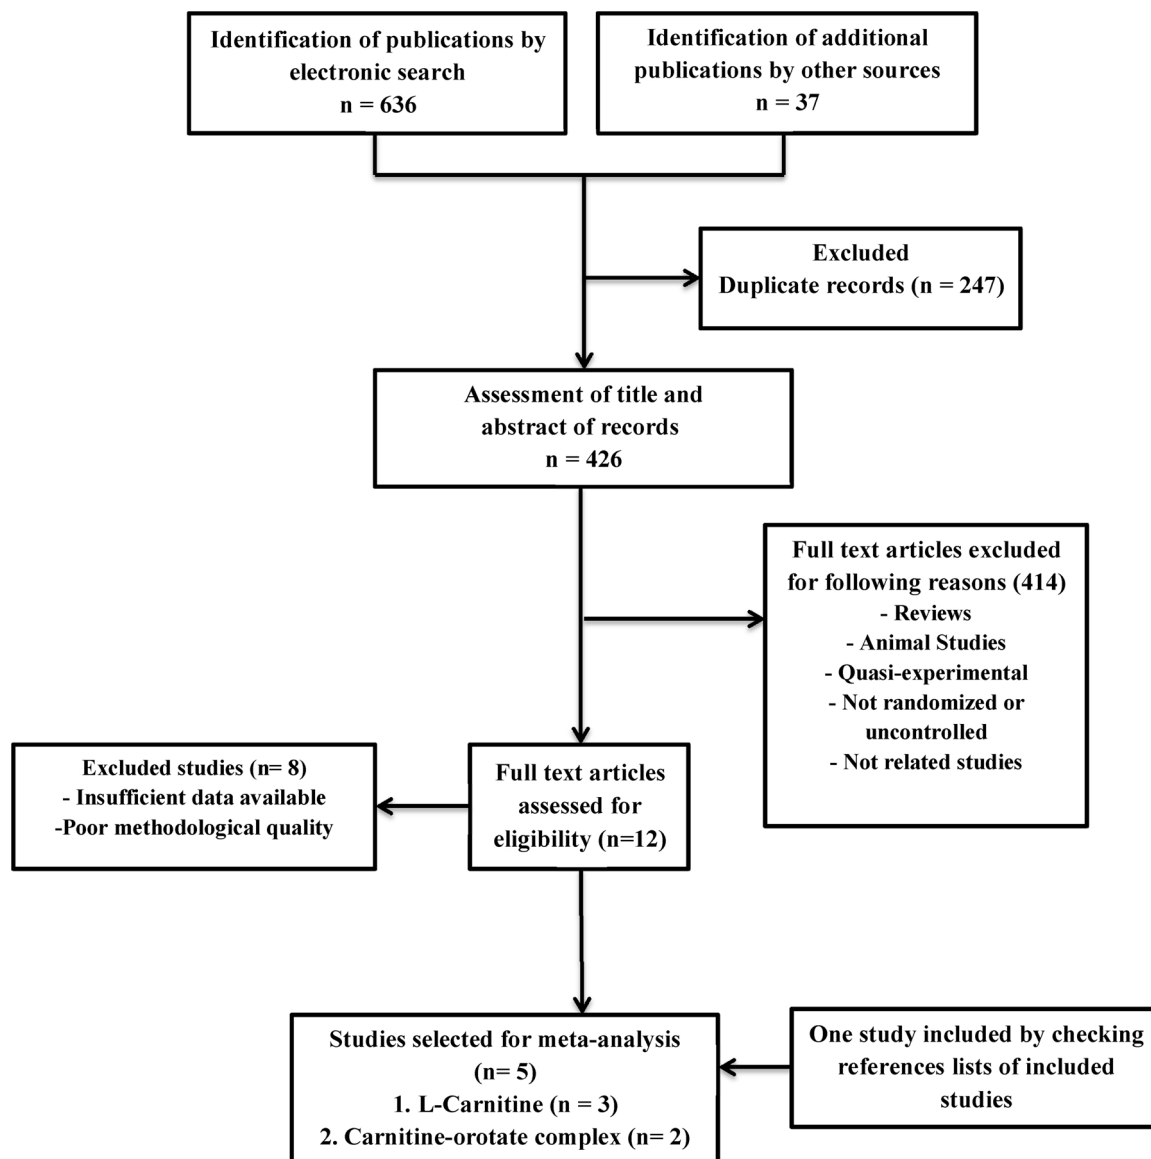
Identification of publications by electronic search
n = 636

Identification of additional publications by other sources
n = 37

Excluded
Duplicate records (n = 247)

Assessment of title and abstract of records
n = 426

Full text articles excluded for following reasons (414)
- Reviews
- Animal Studies
- Quasi-experimental
- Not randomized or uncontrolled
- Not related studies

Excluded studies (n= 8)
- Insufficient data available
-Poor methodological quality

Full text articles assessed for eligibility (n=12)

Studies selected for meta-analysis
(n= 5)
1. L-Carnitine (n = 3)
2. Carnitine-orotate complex (n= 2)

One study included by checking references lists of included studies